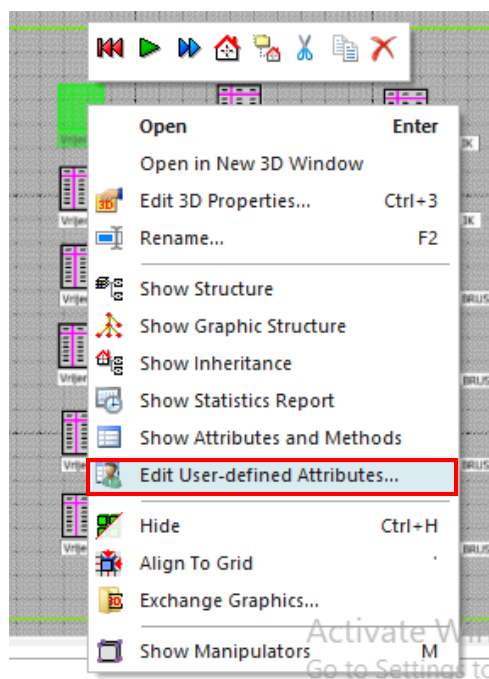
Open Enter
Open in New 3D Window
Edit 3D Properties... Ctrl+3
Rename... F2
Show Structure
Show Graphic Structure
Show Inheritance
Show Statistics Report
Show Attributes and Methods
Edit User-defined Attributes...
Hide Ctrl+H
Align To Grid '
Exchange Graphics...
Show Manipulators M

Vrije
Vrije
Vrije
Vrije
Vrije
Vrije
IK
IK
BRUS
BRUS
BRUS
BRUS

Activate Wi
Go to Settings to